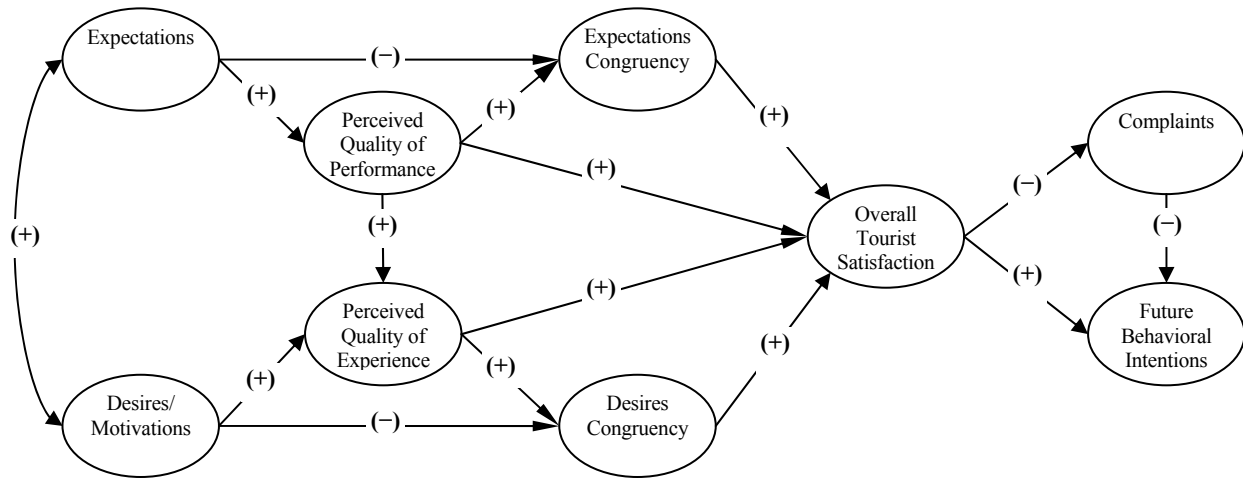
Expectations

(−)

Expectations Congruency

(+)

(+)

Perceived Quality of Performance

(+)

(+)

Complaints

(+)

(−)

(+)

Overall Tourist Satisfaction

(−)

(+)

(+)

Perceived Quality of Experience

(+)

Future Behavioral Intentions

(+)

(+)

Desires/ Motivations

(−)

Desires Congruency